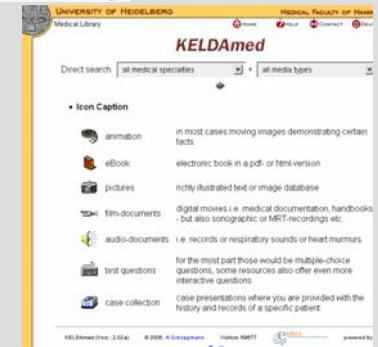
UNIVERSITY OF HEIDELBERG

MEDICAL FACULTY OF MANN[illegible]

Medical Library

Home Help Contact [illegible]

KELDAmed

Direct search: all medical specialties + all media types

• Icon Caption

animation in most cases moving images demonstrating certain facts

eBook electronic book in a pdf- or html-version

pictures richly illustrated text or image database

film-documents digital movies i.e. medical documentation, handbooks - but also sonographic or MRT-recordings etc.

audio-documents i.e. records of respiratory sounds or heart murmurs

test questions for the most part those would be multiple-choice questions, some resources also offer even more interactive questions

case collection case presentations where you are provided with the history and records of a specific patient

KELDAmed (Vers.: 2.02a) © 2005, H. Schoppmann Visitors: 89877 powered by